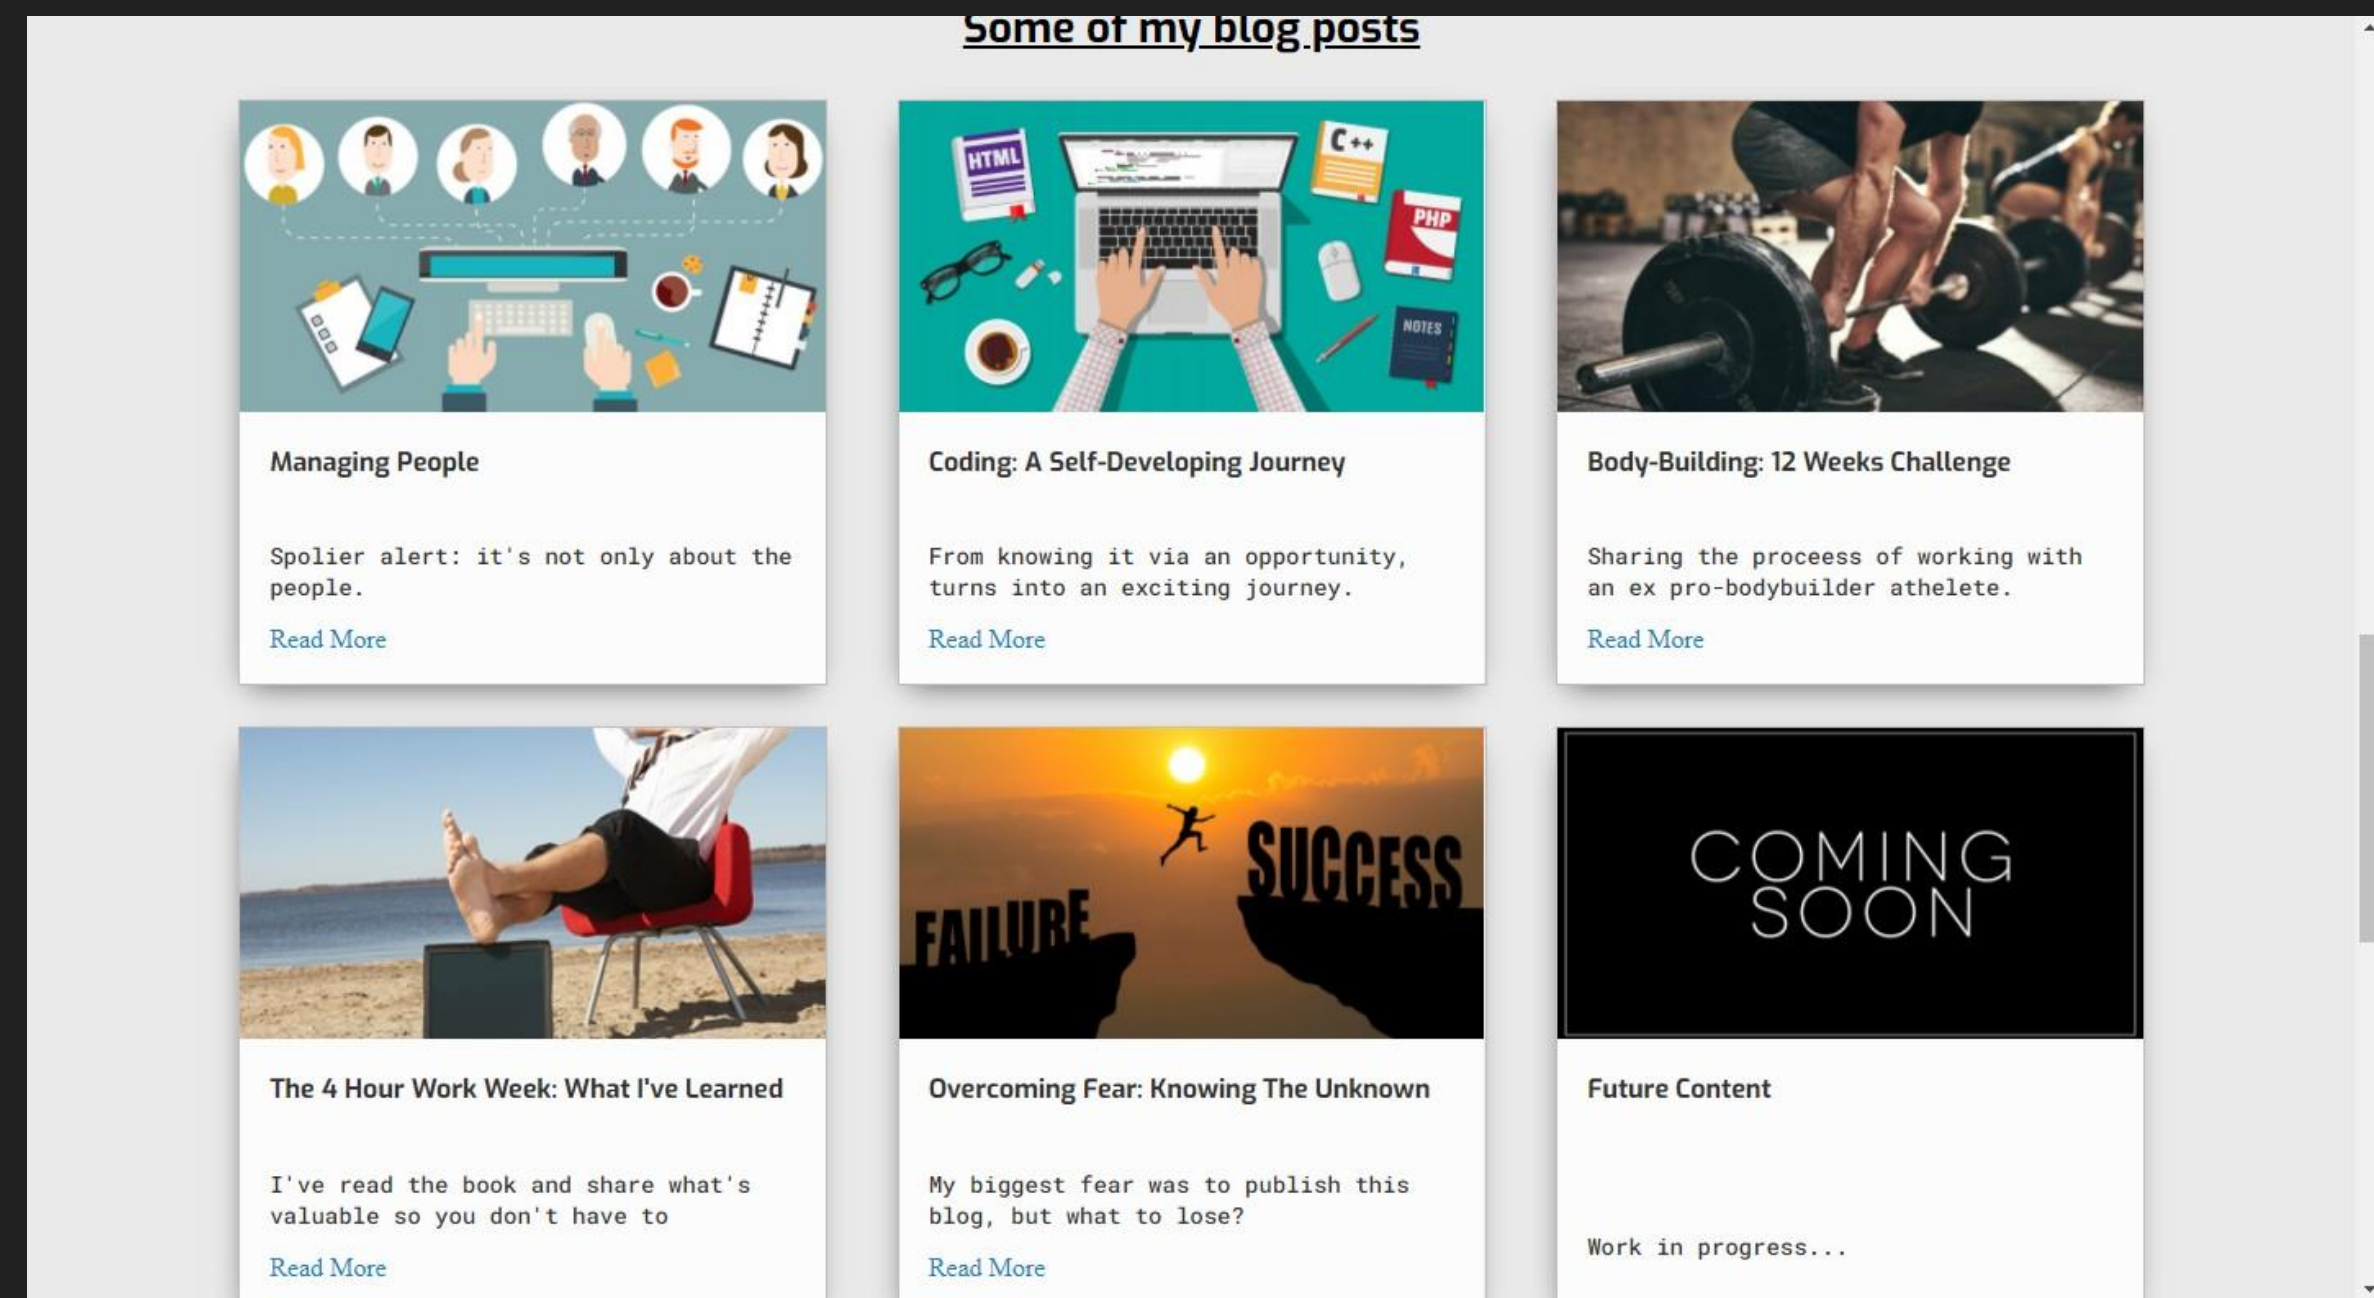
Some of my blog posts

HTML C++ PHP NOTES

Managing People

Spolier alert: it's not only about the people.

Read More

Coding: A Self-Developing Journey

From knowing it via an opportunity, turns into an exciting journey.

Read More

Body-Building: 12 Weeks Challenge

Sharing the process of working with an ex pro-bodybuilder athelete.

Read More

The 4 Hour Work Week: What I've Learned

I've read the book and share what's valuable so you don't have to

Read More

FAILURE SUCCESS

Overcoming Fear: Knowing The Unknown

My biggest fear was to publish this blog, but what to lose?

Read More

COMING SOON

Future Content

Work in progress...